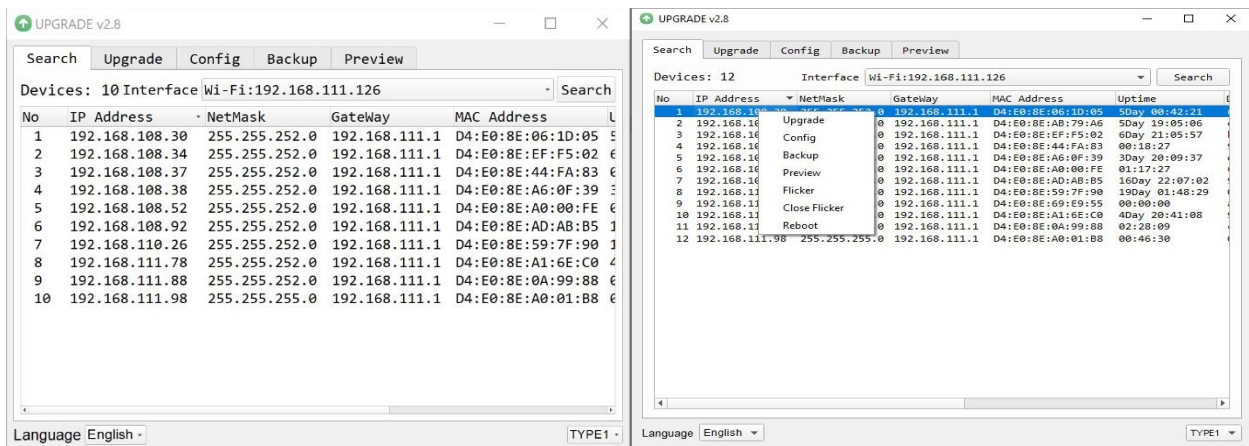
UPGRADE v2.8

Search | Upgrade | Config | Backup | Preview

Devices: 10 Interface Wi-Fi:192.168.111.126 Search

| No | IP Address | NetMask | GateWay | MAC Address | U |
|---|---|---|---|---|---|
| 1 | 192.168.108.30 | 255.255.252.0 | 192.168.111.1 | D4:E0:8E:06:1D:05 | 5 |
| 2 | 192.168.108.34 | 255.255.252.0 | 192.168.111.1 | D4:E0:8E:EF:F5:02 | 6 |
| 3 | 192.168.108.37 | 255.255.252.0 | 192.168.111.1 | D4:E0:8E:44:FA:83 | 6 |
| 4 | 192.168.108.38 | 255.255.252.0 | 192.168.111.1 | D4:E0:8E:A6:0F:39 | 3 |
| 5 | 192.168.108.52 | 255.255.252.0 | 192.168.111.1 | D4:E0:8E:A0:00:FE | 6 |
| 6 | 192.168.108.92 | 255.255.252.0 | 192.168.111.1 | D4:E0:8E:AD:AB:B5 | 1 |
| 7 | 192.168.110.26 | 255.255.252.0 | 192.168.111.1 | D4:E0:8E:59:7F:90 | 1 |
| 8 | 192.168.111.78 | 255.255.252.0 | 192.168.111.1 | D4:E0:8E:A1:6E:C0 | 4 |
| 9 | 192.168.111.88 | 255.255.252.0 | 192.168.111.1 | D4:E0:8E:0A:99:88 | 6 |
| 10 | 192.168.111.98 | 255.255.255.0 | 192.168.111.1 | D4:E0:8E:A0:01:B8 | 6 |

Language English TYPE1

UPGRADE v2.8

Search | Upgrade | Config | Backup | Preview

Devices: 12 Interface Wi-Fi:192.168.111.126 Search

| No | IP Address | NetMask | GateWay | MAC Address | Uptime |
|---|---|---|---|---|---|
| 1 | 192.168.10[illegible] | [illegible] | 192.168.111.1 | D4:E0:8E:06:1D:05 | 5Day 00:42:21 |
| 2 | 192.168.10 | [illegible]0 | 192.168.111.1 | D4:E0:8E:AB:79:A6 | 5Day 19:05:06 |
| 3 | 192.168.10 | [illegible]0 | 192.168.111.1 | D4:E0:8E:EF:F5:02 | 6Day 21:05:57 |
| 4 | 192.168.10 | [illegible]0 | 192.168.111.1 | D4:E0:8E:44:FA:83 | 00:18:27 |
| 5 | 192.168.10 | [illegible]0 | 192.168.111.1 | D4:E0:8E:A6:0F:39 | 3Day 20:09:37 |
| 6 | 192.168.10 | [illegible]0 | 192.168.111.1 | D4:E0:8E:A0:00:FE | 01:17:27 |
| 7 | 192.168.10 | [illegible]0 | 192.168.111.1 | D4:E0:8E:AD:AB:B5 | 16Day 22:07:02 |
| 8 | 192.168.11 | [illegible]0 | 192.168.111.1 | D4:E0:8E:59:7F:90 | 19Day 01:48:29 |
| 9 | 192.168.11 | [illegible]0 | 192.168.111.1 | D4:E0:8E:69:E9:55 | 00:00:00 |
| 10 | 192.168.11 | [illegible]0 | 192.168.111.1 | D4:E0:8E:A1:6E:C0 | 4Day 20:41:08 |
| 11 | 192.168.11 | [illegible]0 | 192.168.111.1 | D4:E0:8E:0A:99:88 | 02:28:09 |
| 12 | 192.168.111.98 | 255.255.255.0 | 192.168.111.1 | D4:E0:8E:A0:01:B8 | 00:46:30 |

Upgrade
Config
Backup
Preview
Flicker
Close Flicker
Reboot

Language English TYPE1